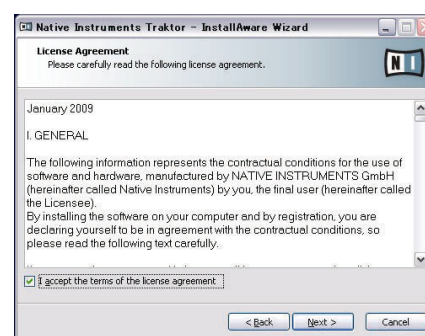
Native Instruments Traktor - InstallAware Wizard

License Agreement
Please carefully read the following license agreement.

NI

January 2009

I. GENERAL

The following information represents the contractual conditions for the use of software and hardware, manufactured by NATIVE INSTRUMENTS GmbH (hereinafter called Native Instruments) by you, the final user (hereinafter called the Licensee).
By installing the software on your computer and by registration, you are declaring yourself to be in agreement with the contractual conditions, so please read the following text carefully.

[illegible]

I accept the terms of the license agreement

< Back   Next >   Cancel